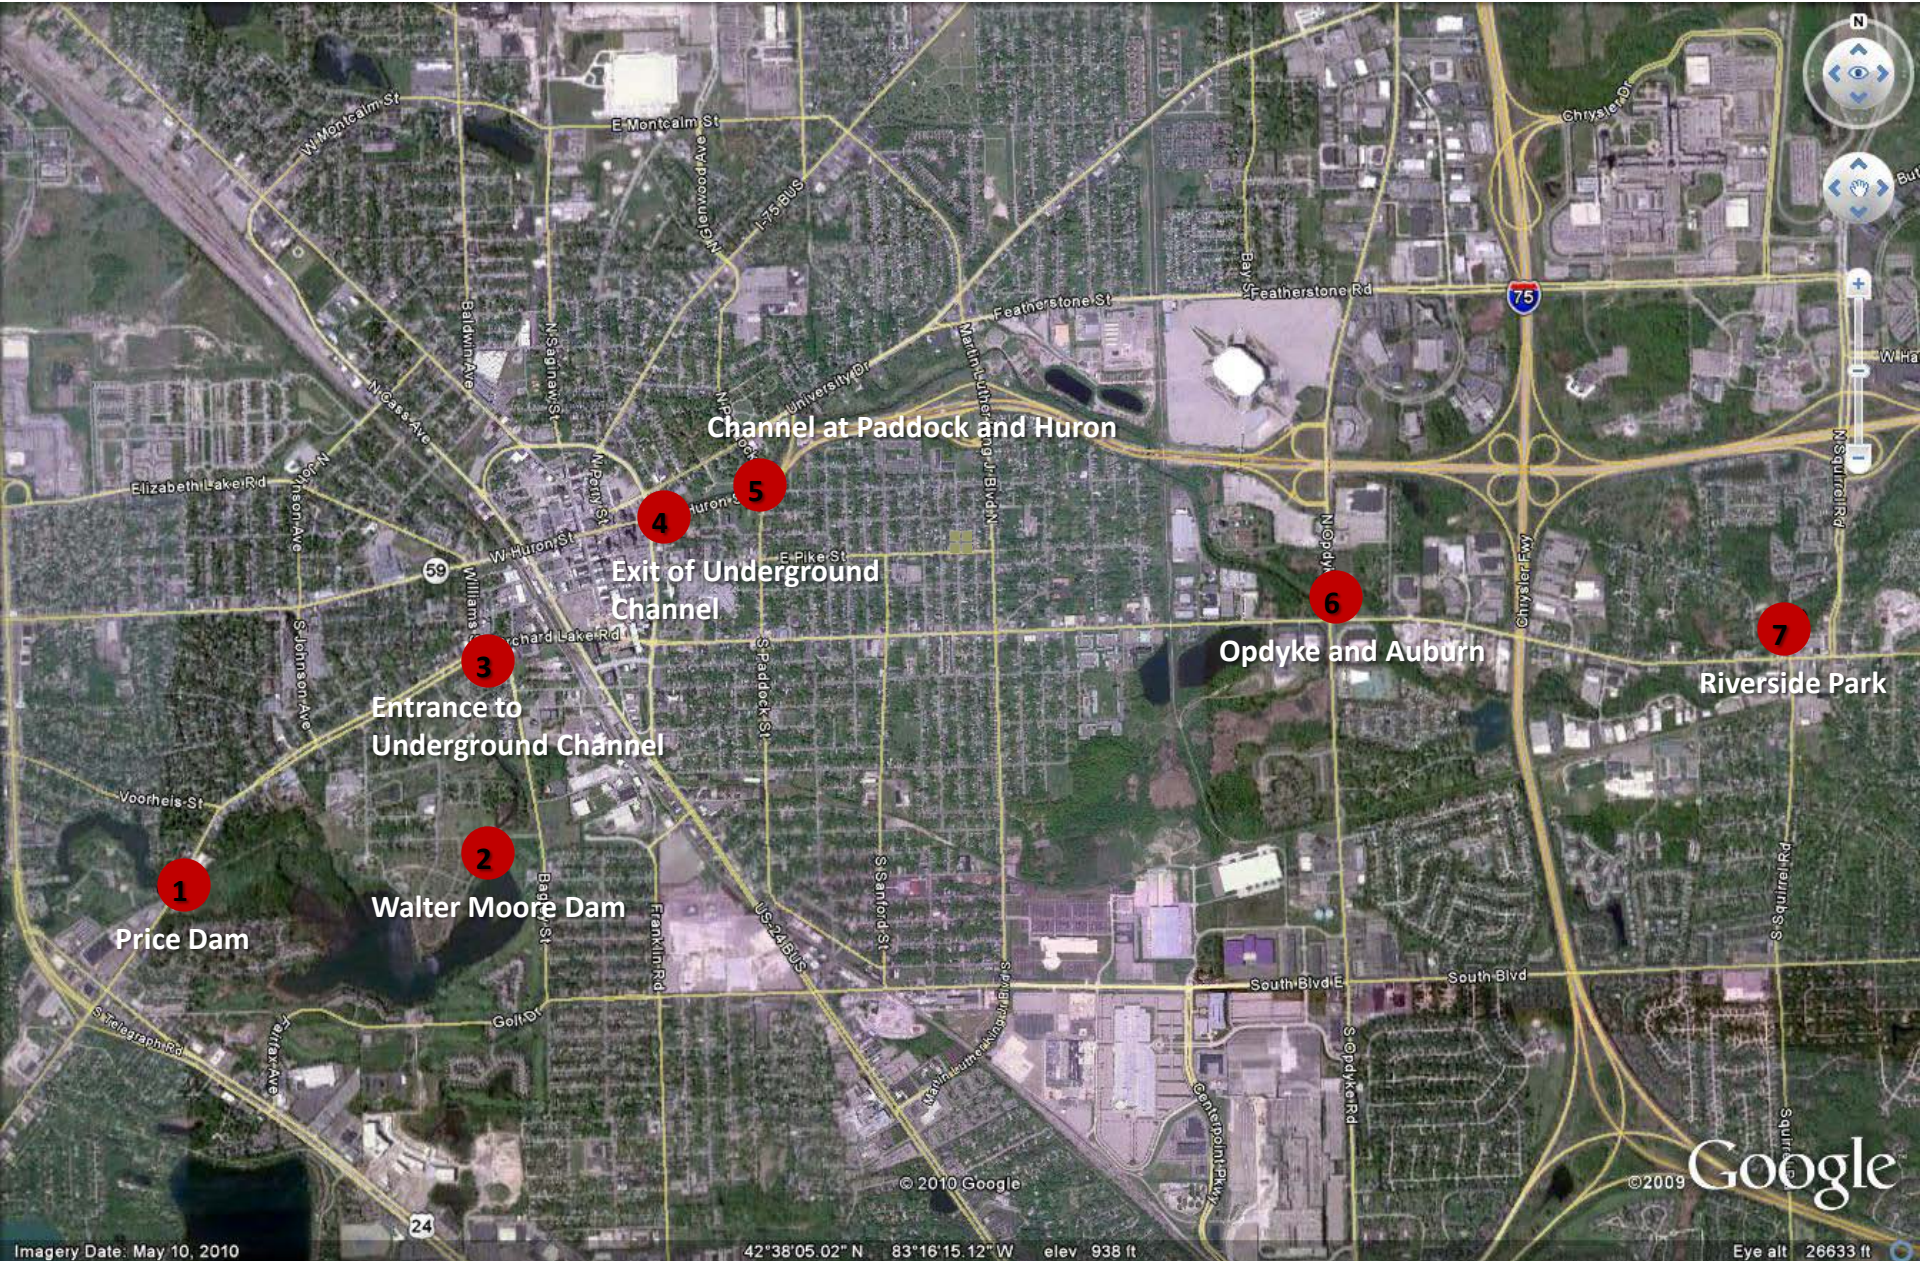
N

W Montcalm St
E Montcalm St
N Glenwood Ave
I-75 BUS
Chrysler Dr
Baldwin Ave
N Saginaw St
Bay St
Featherstone St
Featherstone Rd
75
W Ha
University Dr
Martin Luther King Jr Blvd N
N Cass Ave
Channel at Paddock and Huron
Elizabeth Lake Rd
N Perry St
Huron
5
4
W Huron St
E Pike St
N Opdyke
N Squirrel Rd
59
Williams
Exit of Underground Channel
6
Orchard Lake Rd
7
S Johnson Ave
3
Opdyke and Auburn
Chrysler Fwy
Riverside Park
S Paddock St
Entrance to Underground Channel
Voorheis St
2
1
Walter Moore Dam
Baldwin
Franklin Rd
US-24 BUS
S Sanford St
Price Dam
South Blvd E
South Blvd
S Squirrel Rd
Golf Dr
S Telegraph Rd
Fairfax Ave
Centerpoint Pkwy
S Opdyke Rd
Squirrel
© 2010 Google
©2009
Google
24
Imagery Date: May 10, 2010
42°38'05.02" N 83°16'15.12" W elev 938 ft
Eye alt 26633 ft